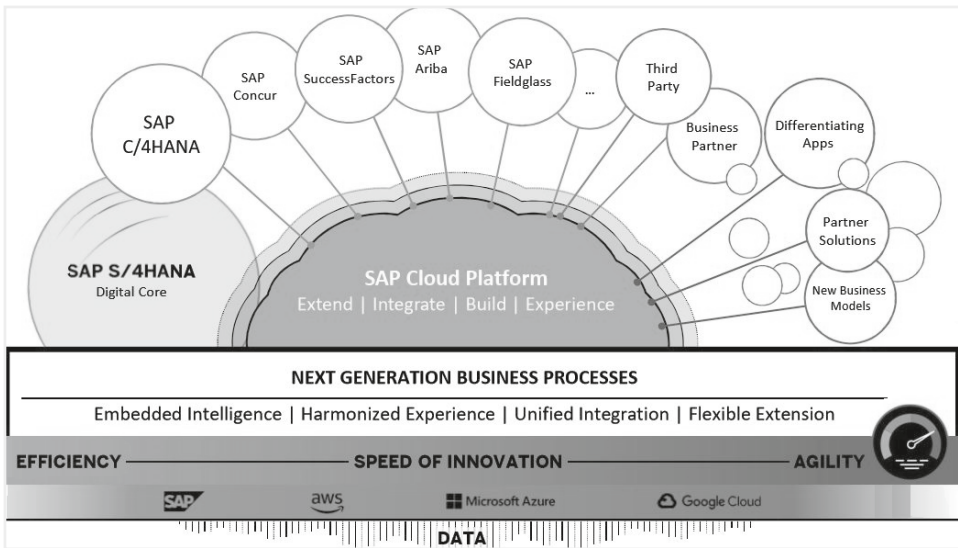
SAP C/4HANA

SAP Concur

SAP SuccessFactors

SAP Ariba

SAP Fieldglass

...

Third Party

Business Partner

Differentiating Apps

Partner Solutions

New Business Models

SAP S/4HANA
Digital Core

SAP Cloud Platform
Extend | Integrate | Build | Experience

NEXT GENERATION BUSINESS PROCESSES

Embedded Intelligence | Harmonized Experience | Unified Integration | Flexible Extension

EFFICIENCY — SPEED OF INNOVATION — AGILITY

SAP aws Microsoft Azure Google Cloud

DATA